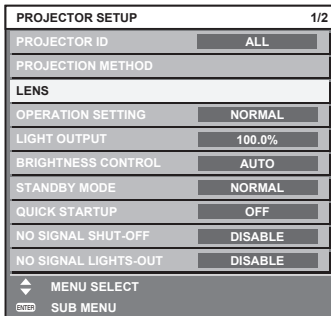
PROJECTOR SETUP 1/2

| | |
|---|---|
| PROJECTOR ID | ALL |
| PROJECTION METHOD | |
| LENS | |
| OPERATION SETTING | NORMAL |
| LIGHT OUTPUT | 100.0% |
| BRIGHTNESS CONTROL | AUTO |
| STANDBY MODE | NORMAL |
| QUICK STARTUP | OFF |
| NO SIGNAL SHUT-OFF | DISABLE |
| NO SIGNAL LIGHTS-OUT | DISABLE |

MENU SELECT

ENTER SUB MENU